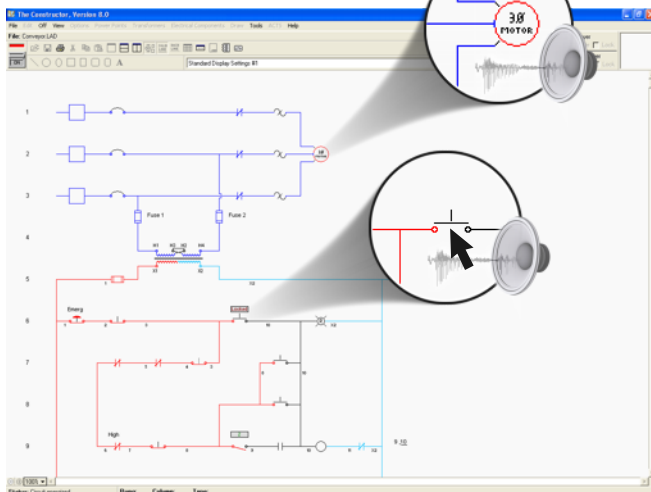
The Constructor, Version 8.0

File Edit Off View Options Power Items Transformers Electrical Components Draw Tools ACTS Help

File: Conveyor LAD

OK

Standard Display Settings #1

3Ø
MOTOR

1

2

3

4

5

6

7

8

9

Fuse 1

Fuse 2

H1 H3 H2 H4

X1 X2

Emerg

High

100%

Status: Circuit energized

Rung: Column: Type: